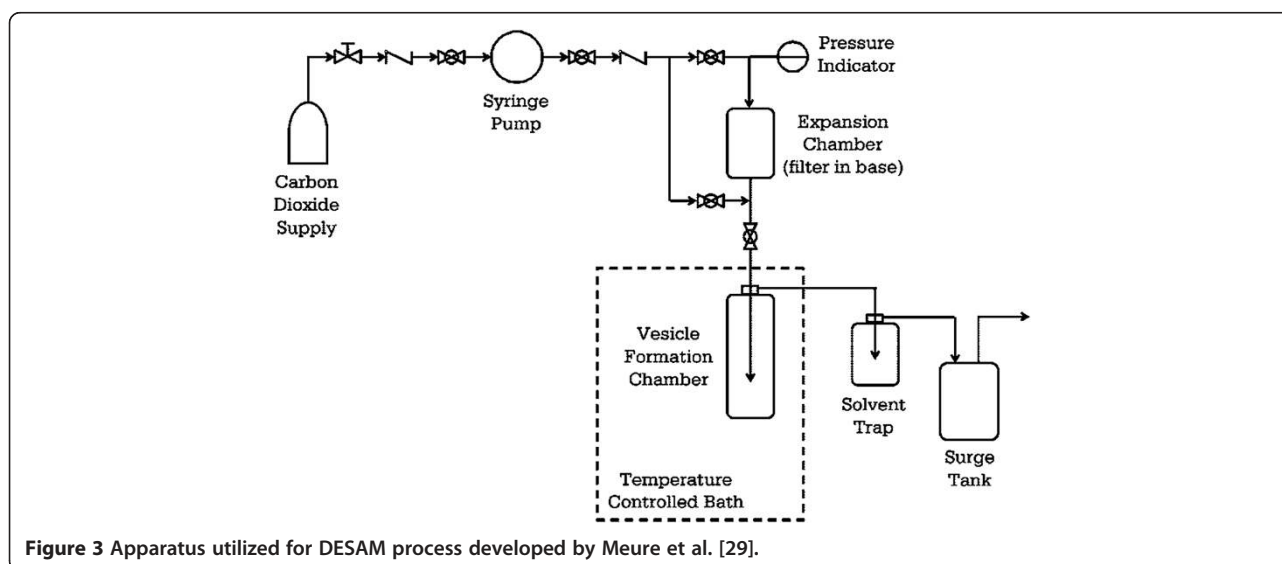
Pressure Indicator

Syringe Pump

Expansion Chamber (filter in base)

Carbon Dioxide Supply

Vesicle Formation Chamber

Solvent Trap

Surge Tank

Temperature Controlled Bath

**Figure 3** Apparatus utilized for DESAM process developed by Meure et al. [29].